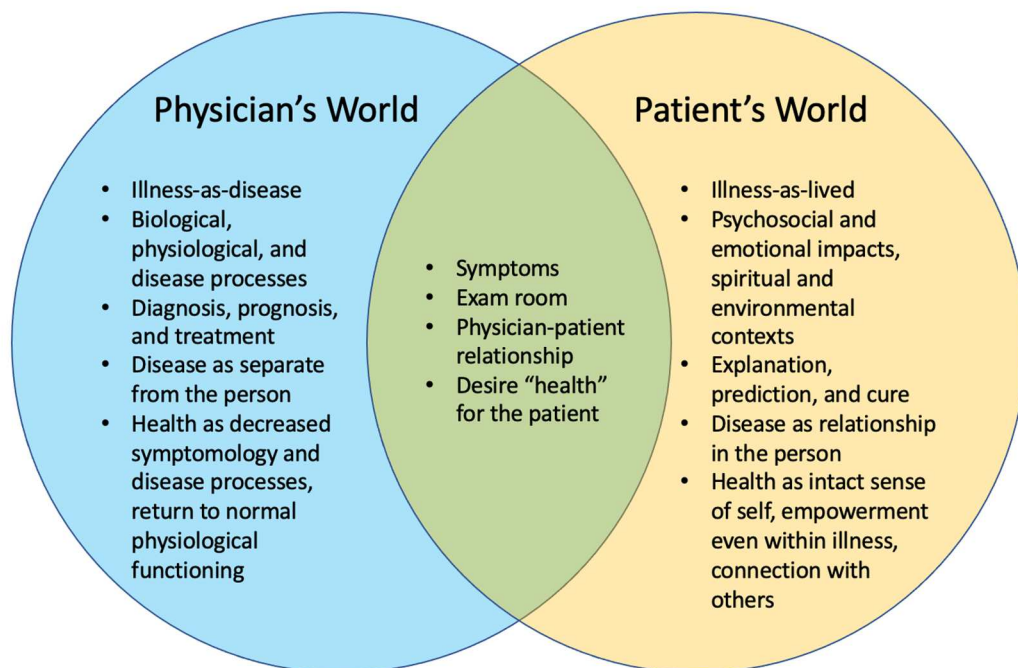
Physician's World

- Illness-as-disease
- Biological, physiological, and disease processes
- Diagnosis, prognosis, and treatment
- Disease as separate from the person
- Health as decreased symptomology and disease processes, return to normal physiological functioning

- Symptoms
- Exam room
- Physician-patient relationship
- Desire "health" for the patient

Patient's World

- Illness-as-lived
- Psychosocial and emotional impacts, spiritual and environmental contexts
- Explanation, prediction, and cure
- Disease as relationship in the person
- Health as intact sense of self, empowerment even within illness, connection with others